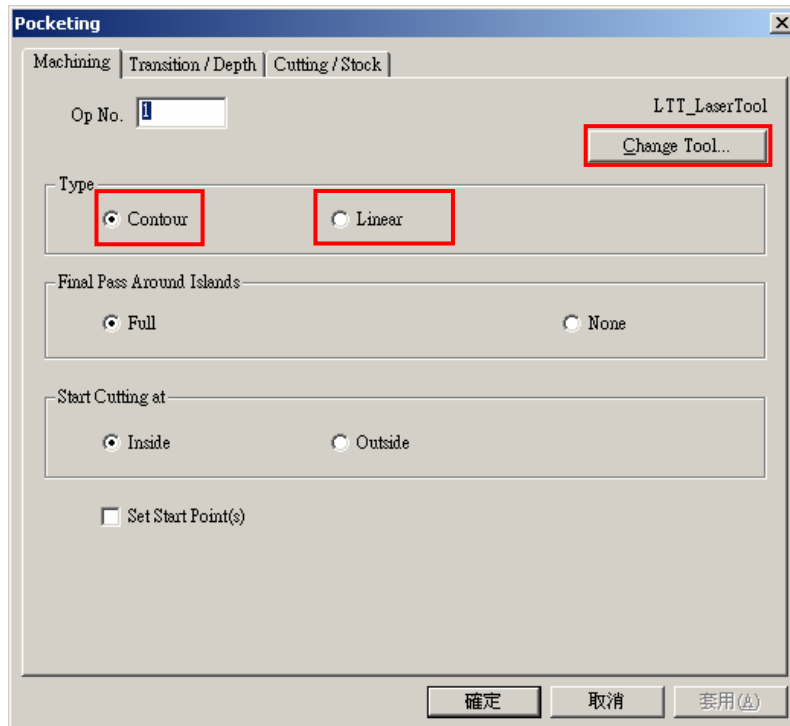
Pocketing

Machining | Transition / Depth | Cutting / Stock

Op No. 1

LTT_LaserTool

Change Tool...

Type

Contour

Linear

Final Pass Around Islands

Full

None

Start Cutting at

Inside

Outside

Set Start Point(s)

確定

取消

套用(A)